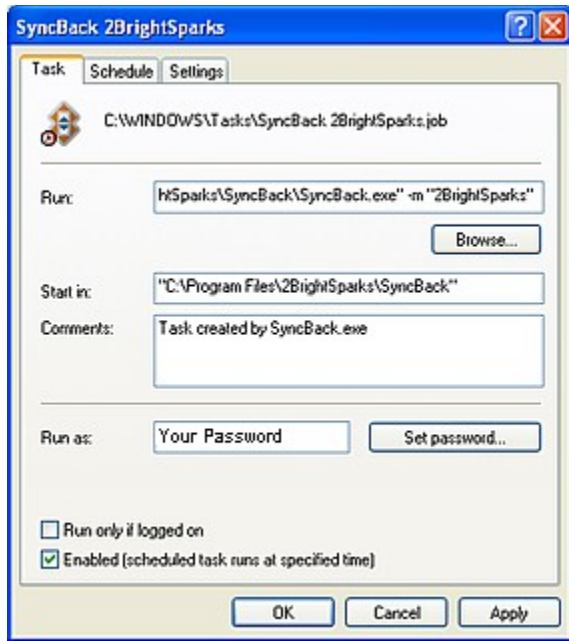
SyncBack 2BrightSparks

?

X

Task

Schedule

Settings

C:\WINDOWS\Tasks\SyncBack 2BrightSparks.job

Run:

htSparks\SyncBack\SyncBack.exe" -m "2BrightSparks"

Browse...

Start in:

"C:\Program Files\2BrightSparks\SyncBack"

Comments:

Task created by SyncBack.exe

Run as:

Your Password

Set password...

Run only if logged on

Enabled (scheduled task runs at specified time)

OK

Cancel

Apply